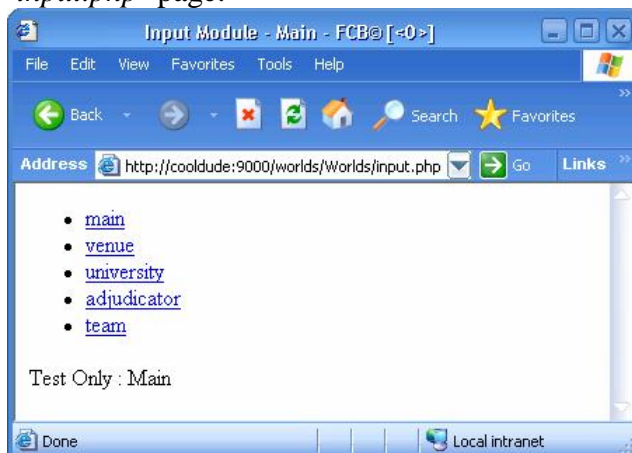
input.php page.

Input Module - Main - FCB◎[<0>]

File Edit View Favorites Tools Help

Back Search Favorites

Address http://cooldude:9000/worlds/Worlds/input.php Go Links

- main
- venue
- university
- adjudicator
- team

Test Only : Main

Done Local intranet